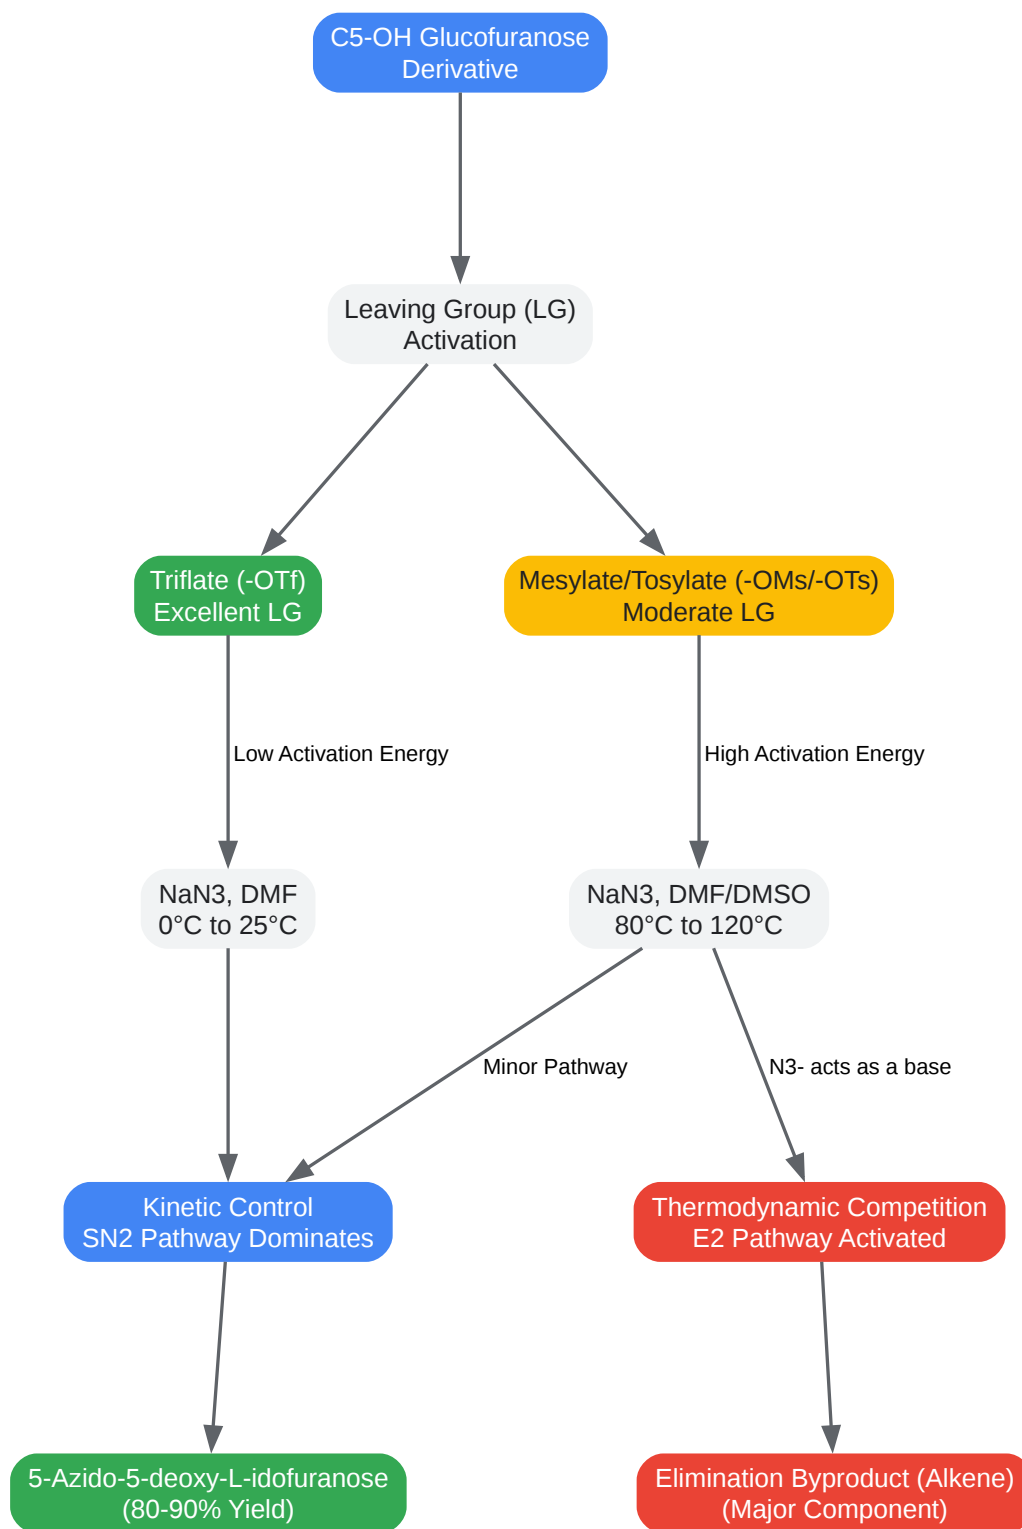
C5-OH Glucofuranose Derivative

Leaving Group (LG) Activation

Triflate (-OTf) Excellent LG

Mesylate/Tosylate (-OMs/-OTs) Moderate LG

Low Activation Energy

High Activation Energy

NaN3, DMF 0°C to 25°C

NaN3, DMF/DMSO 80°C to 120°C

Minor Pathway

N3- acts as a base

Kinetic Control SN2 Pathway Dominates

Thermodynamic Competition E2 Pathway Activated

5-Azido-5-deoxy-L-idofuranose (80-90% Yield)

Elimination Byproduct (Alkene) (Major Component)